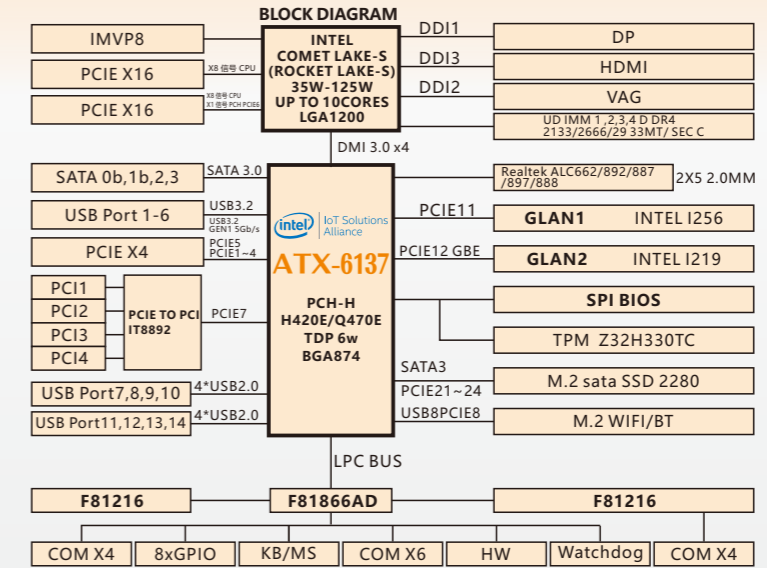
BLOCK DIAGRAM

IMVP8

PCIE X16

X8 信号 CPU

PCIE X16

X8 信号 CPU
X1 信号 PCH PCIE6

INTEL
COMET LAKE-S
(ROCKET LAKE-S)
35W-125W
UP TO 10CORES
LGA1200

DDI1

DP

DDI3

HDMI

DDI2

VAG

UD IMM 1 ,2,3,4 D DR4
2133/2666/29 33MT/ SEC C

DMI 3.0 x4

SATA 0b,1b,2,3

SATA 3.0

Realtek ALC662/892/887 /897/888

2X5 2.0MM

USB Port 1-6

USB3.2
USB3.2
GEN1 5Gb/s

intel. IoT Solutions Alliance

PCIE11

GLAN1 INTEL I256

PCIE X4

PCIE5
PCIE1~4

ATX-6137

PCIE12 GBE

GLAN2 INTEL I219

PCI1

PCI2

PCI3

PCI4

PCIE TO PCI
IT8892

PCIE7

PCH-H
H420E/Q470E
TDP 6w
BGA874

SPI BIOS

TPM Z32H330TC

SATA3

USB Port7,8,9,10

4*USB2.0

PCIE21~24

M.2 sata SSD 2280

USB Port11,12,13,14

4*USB2.0

USB8PCIE8

M.2 WIFI/BT

LPC BUS

F81216

F81866AD

F81216

COM X4

8xGPIO

KB/MS

COM X6

HW

Watchdog

COM X4